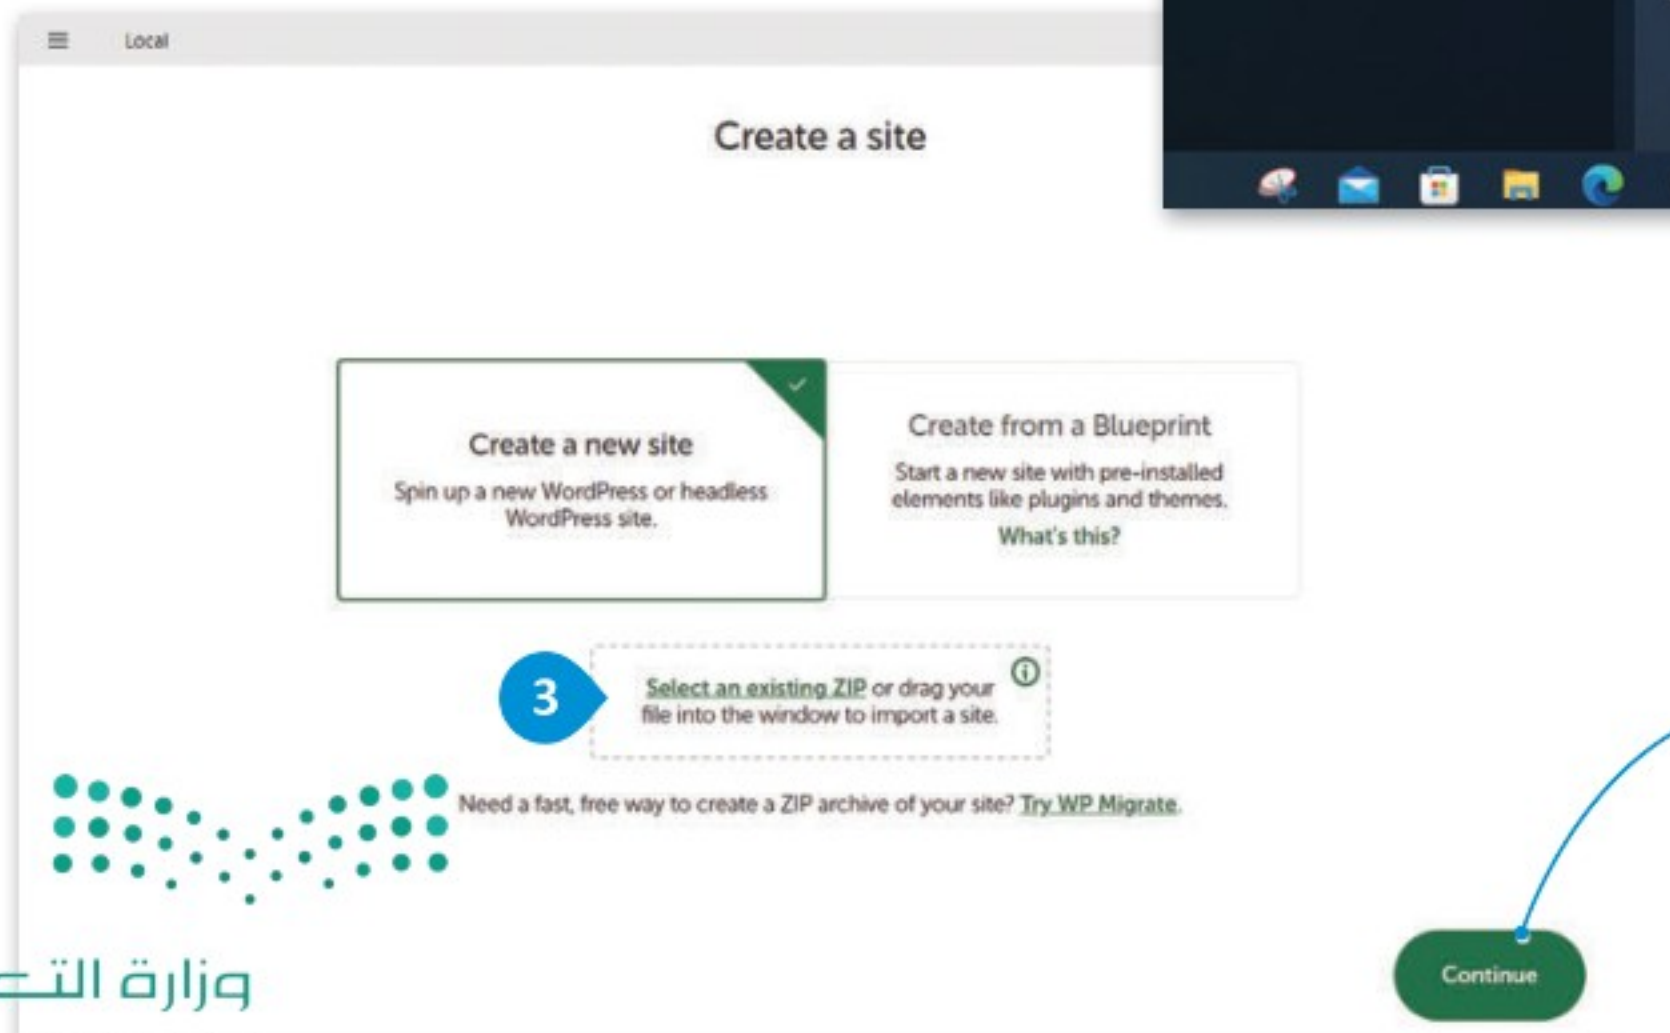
Local

Create a site

Create a new site

Spin up a new WordPress or headless WordPress site.

Create from a Blueprint

Start a new site with pre-installed elements like plugins and themes.

What's this?

3

Select an existing ZIP or drag your file into the window to import a site.

Need a fast, free way to create a ZIP archive of your site? Try WP Migrate.

وزارة التـ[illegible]

Continue